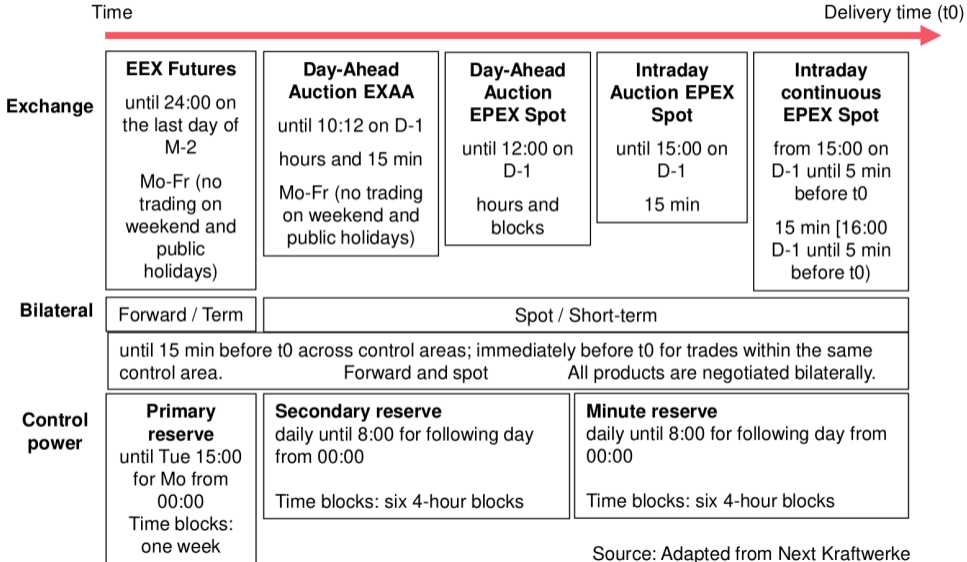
Time

Delivery time (t0)

Exchange

EEX Futures

until 24:00 on the last day of M-2

Mo-Fr (no trading on weekend and public holidays)

Day-Ahead Auction EXAA

until 10:12 on D-1

hours and 15 min

Mo-Fr (no trading on weekend and public holidays)

Day-Ahead Auction EPEX Spot

until 12:00 on D-1

hours and blocks

Intraday Auction EPEX Spot

until 15:00 on D-1

15 min

Intraday continuous EPEX Spot

from 15:00 on D-1 until 5 min before t0

15 min [16:00 D-1 until 5 min before t0)

Bilateral

Forward / Term

Spot / Short-term

until 15 min before t0 across control areas; immediately before t0 for trades within the same control area. Forward and spot All products are negotiated bilaterally.

Control power

Primary reserve

until Tue 15:00 for Mo from 00:00

Time blocks: one week

Secondary reserve

daily until 8:00 for following day from 00:00

Time blocks: six 4-hour blocks

Minute reserve

daily until 8:00 for following day from 00:00

Time blocks: six 4-hour blocks

Source: Adapted from Next Kraftwerke